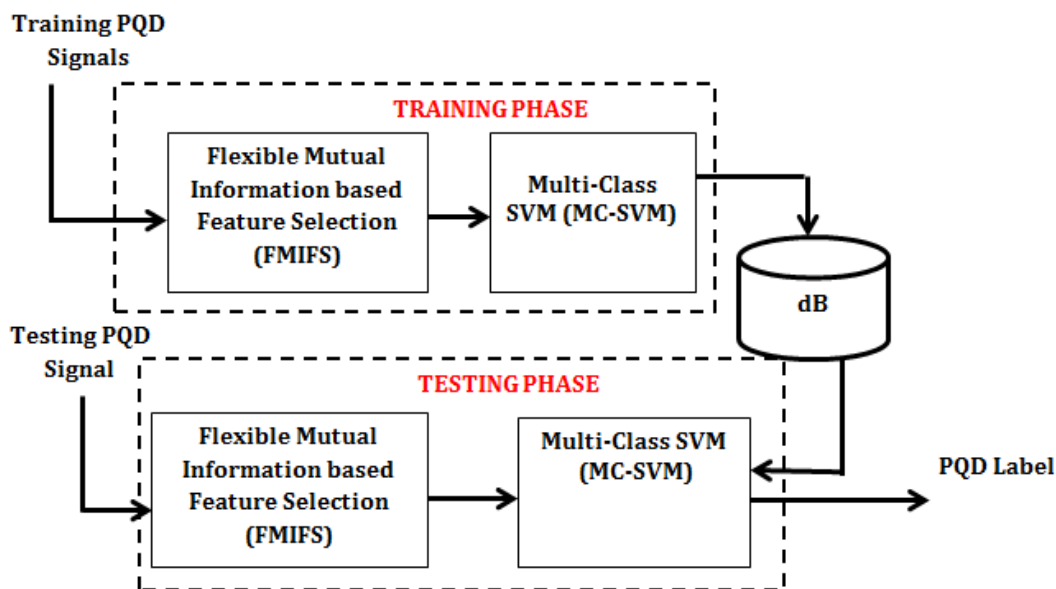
Training PQD Signals

TRAINING PHASE

Flexible Mutual Information based Feature Selection (FMIFS)

Multi-Class SVM (MC-SVM)

dB

Testing PQD Signal

TESTING PHASE

Flexible Mutual Information based Feature Selection (FMIFS)

Multi-Class SVM (MC-SVM)

PQD Label